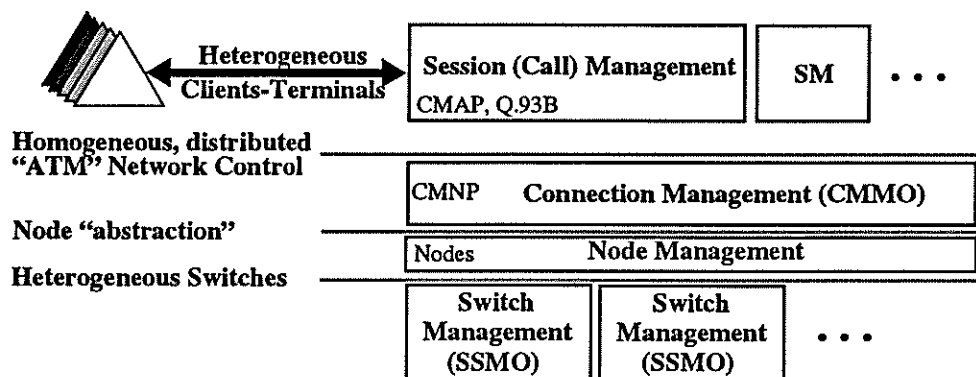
Heterogeneous Clients-Terminals

Session (Call) Management

CMAP, Q.93B

SM

• • •

Homogeneous, distributed "ATM" Network Control

CMNP

Connection Management (CMMO)

Node "abstraction"

Nodes

Node Management

Heterogeneous Switches

Switch Management (SSMO)

Switch Management (SSMO)

• • •